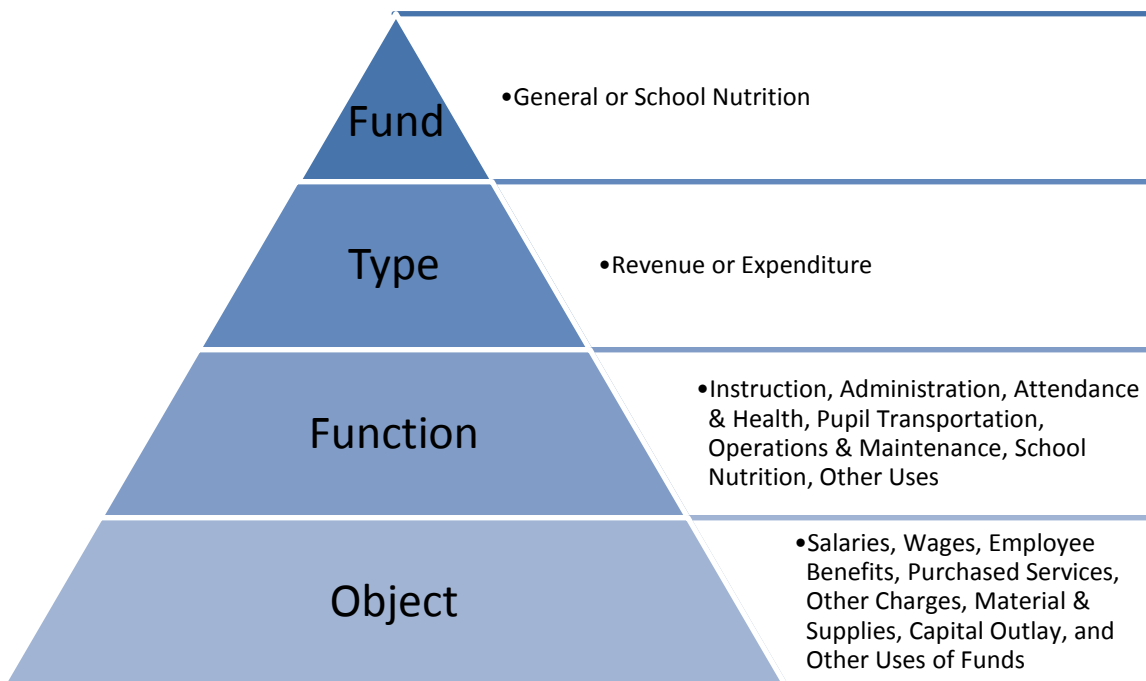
Fund

•General or School Nutrition

Type

•Revenue or Expenditure

Function

•Instruction, Administration, Attendance & Health, Pupil Transportation, Operations & Maintenance, School Nutrition, Other Uses

Object

•Salaries, Wages, Employee Benefits, Purchased Services, Other Charges, Material & Supplies, Capital Outlay, and Other Uses of Funds